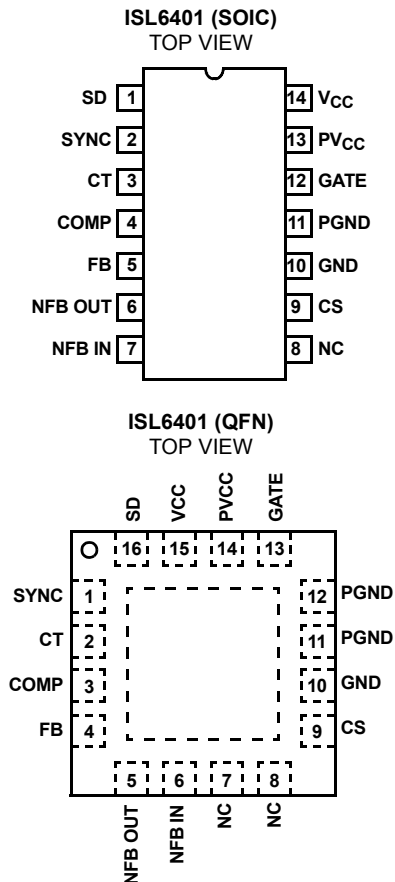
ISL6401 (SOIC)
TOP VIEW

SD 1
SYNC 2
CT 3
COMP 4
FB 5
NFB OUT 6
NFB IN 7

14 $V_{CC}$
13 $PV_{CC}$
12 GATE
11 PGND
10 GND
9 CS
8 NC

ISL6401 (QFN)
TOP VIEW

SD VCC PVCC GATE
16 15 14 13

SYNC 1
CT 2
COMP 3
FB 4

12 PGND
11 PGND
10 GND
9 CS

5 6 7 8
NFB OUT NFB IN NC NC